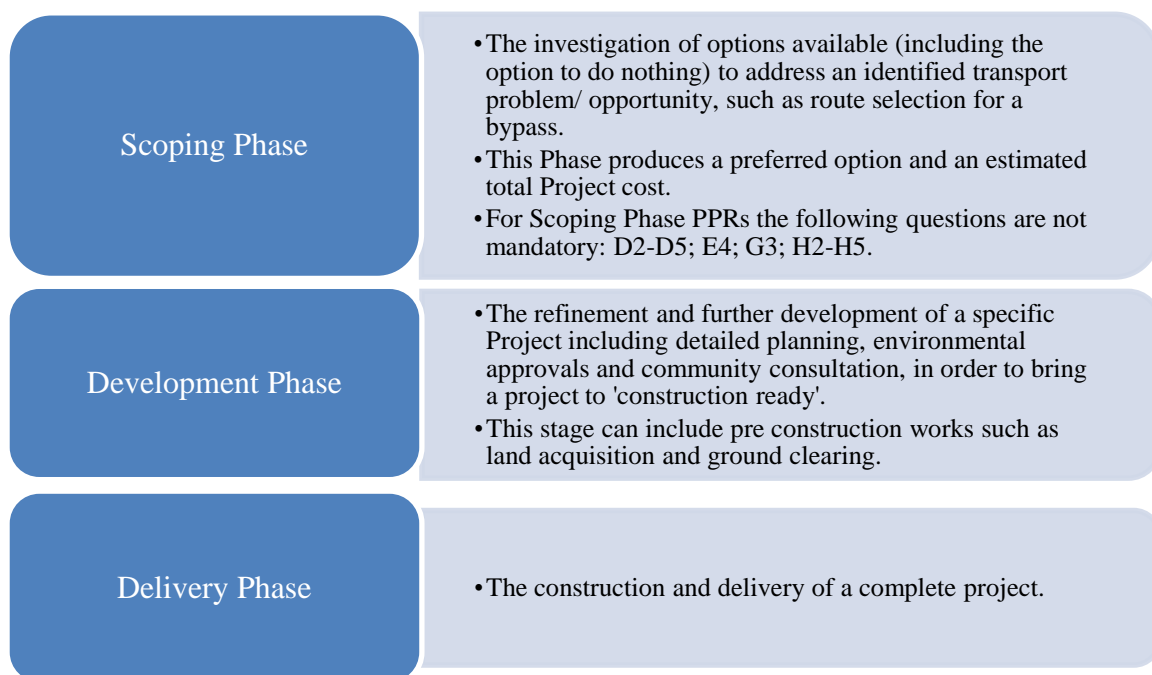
Scoping Phase

•The investigation of options available (including the option to do nothing) to address an identified transport problem/ opportunity, such as route selection for a bypass.
•This Phase produces a preferred option and an estimated total Project cost.
•For Scoping Phase PPRs the following questions are not mandatory: D2-D5; E4; G3; H2-H5.

Development Phase

•The refinement and further development of a specific Project including detailed planning, environmental approvals and community consultation, in order to bring a project to 'construction ready'.
•This stage can include pre construction works such as land acquisition and ground clearing.

Delivery Phase

•The construction and delivery of a complete project.